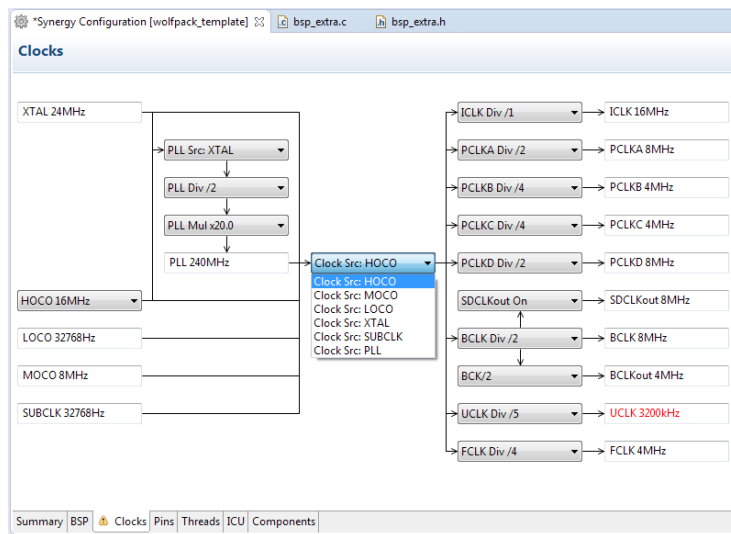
*Synergy Configuration [wolfpack_template] ⊠ bsp_extra.c bsp_extra.h

Clocks

XTAL 24MHz

PLL Src: XTAL

PLL Div /2

PLL Mul x20.0

PLL 240MHz

HOCO 16MHz

LOCO 32768Hz

MOCO 8MHz

SUBCLK 32768Hz

Clock Src: HOCO

Clock Src: HOCO
Clock Src: MOCO
Clock Src: LOCO
Clock Src: XTAL
Clock Src: SUBCLK
Clock Src: PLL

ICLK Div /1 ICLK 16MHz

PCLKA Div /2 PCLKA 8MHz

PCLKB Div /4 PCLKB 4MHz

PCLKC Div /4 PCLKC 4MHz

PCLKD Div /2 PCLKD 8MHz

SDCLKout On SDCLKout 8MHz

BCLK Div /2 BCLK 8MHz

BCK/2 BCLKout 4MHz

UCLK Div /5 UCLK 3200kHz

FCLK Div /4 FCLK 4MHz

Summary BSP Clocks Pins Threads ICU Components